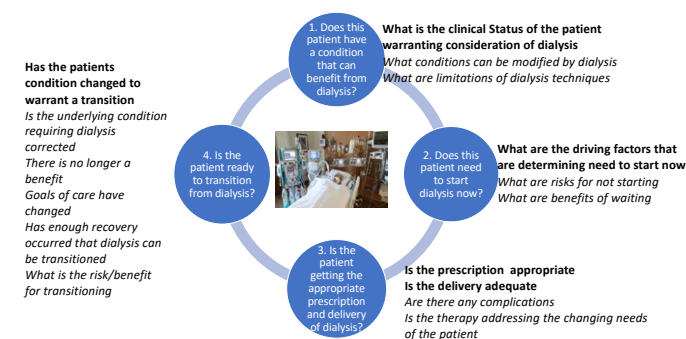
1. Does this patient have a condition that can benefit from dialysis?

What is the clinical Status of the patient warranting consideration of dialysis
What conditions can be modified by dialysis
What are limitations of dialysis techniques

2. Does this patient need to start dialysis now?

What are the driving factors that are determining need to start now
What are risks for not starting
What are benefits of waiting

3. Is the patient getting the appropriate prescription and delivery of dialysis?

Is the prescription appropriate
Is the delivery adequate
Are there any complications
Is the therapy addressing the changing needs of the patient

4. Is the patient ready to transition from dialysis?

Has the patients condition changed to warrant a transition
Is the underlying condition requiring dialysis corrected
There is no longer a benefit
Goals of care have changed
Has enough recovery occurred that dialysis can be transitioned
What is the risk/benefit for transitioning